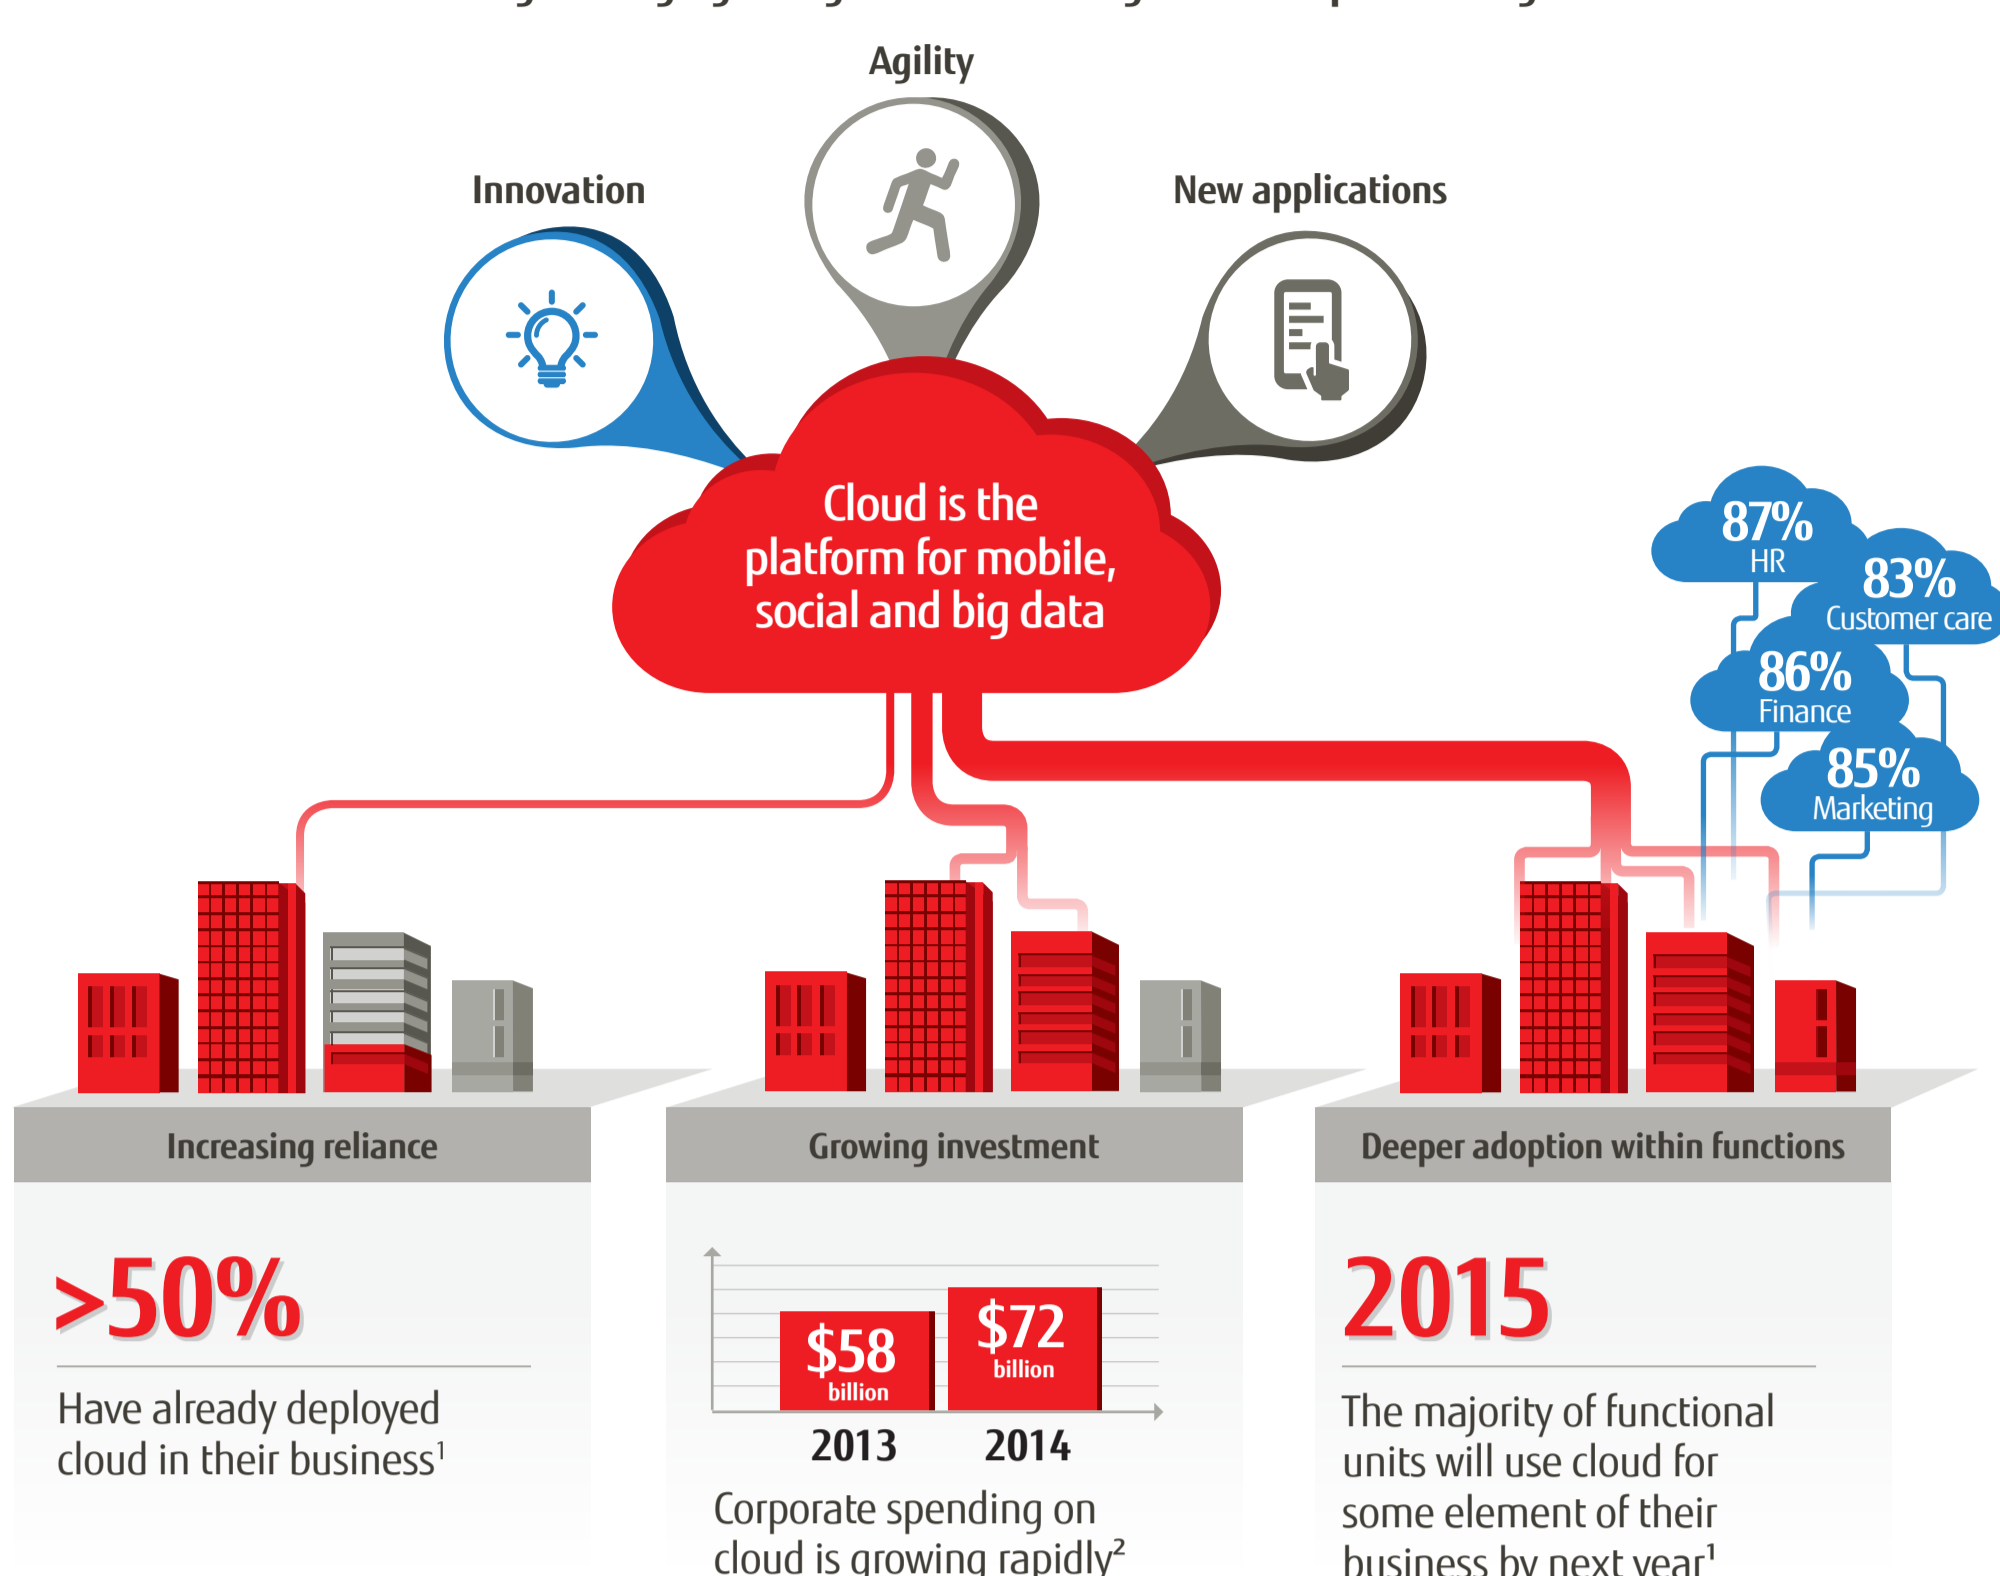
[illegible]

Agility

Innovation

New applications

Cloud is the platform for mobile, social and big data

87%
HR

83%
Customer care

86%
Finance

85%
Marketing

Increasing reliance

>50%

Have already deployed cloud in their business$^1$

Growing investment

$58
billion

$72
billion

2013

2014

Corporate spending on cloud is growing rapidly$^2$

Deeper adoption within functions

2015

The majority of functional units will use cloud for some element of their business by next year$^1$